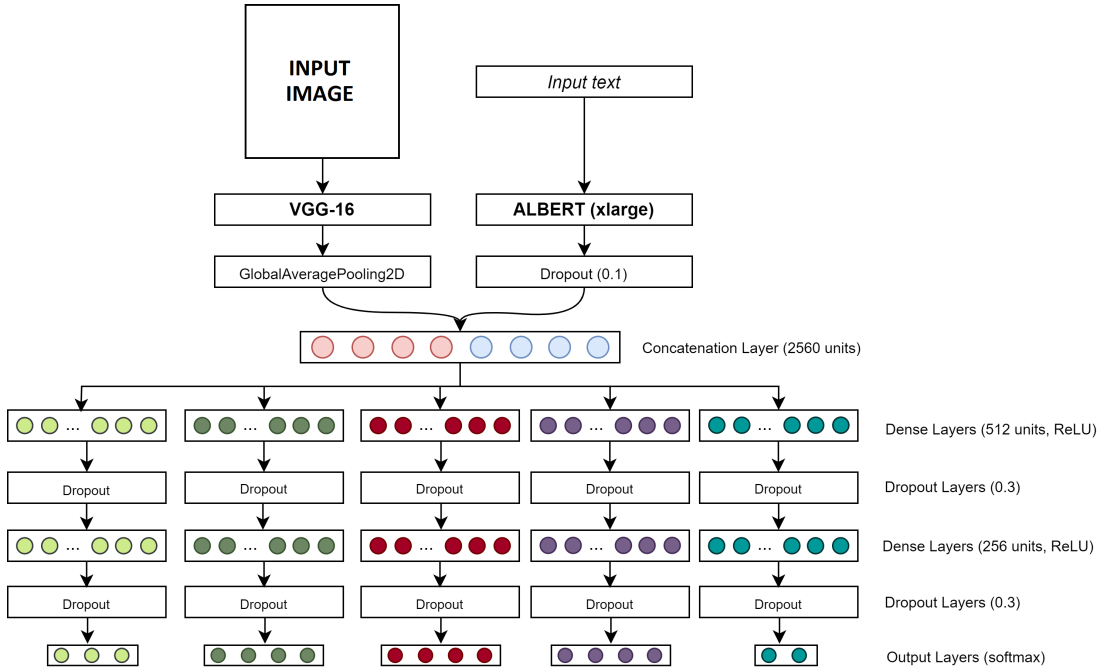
INPUT IMAGE

Input text

VGG-16

ALBERT (xlarge)

GlobalAveragePooling2D

Dropout (0.1)

Concatenation Layer (2560 units)

... ... ... ... ...

Dense Layers (512 units, ReLU)

Dropout Dropout Dropout Dropout Dropout

Dropout Layers (0.3)

... ... ... ... ...

Dense Layers (256 units, ReLU)

Dropout Dropout Dropout Dropout Dropout

Dropout Layers (0.3)

Output Layers (softmax)